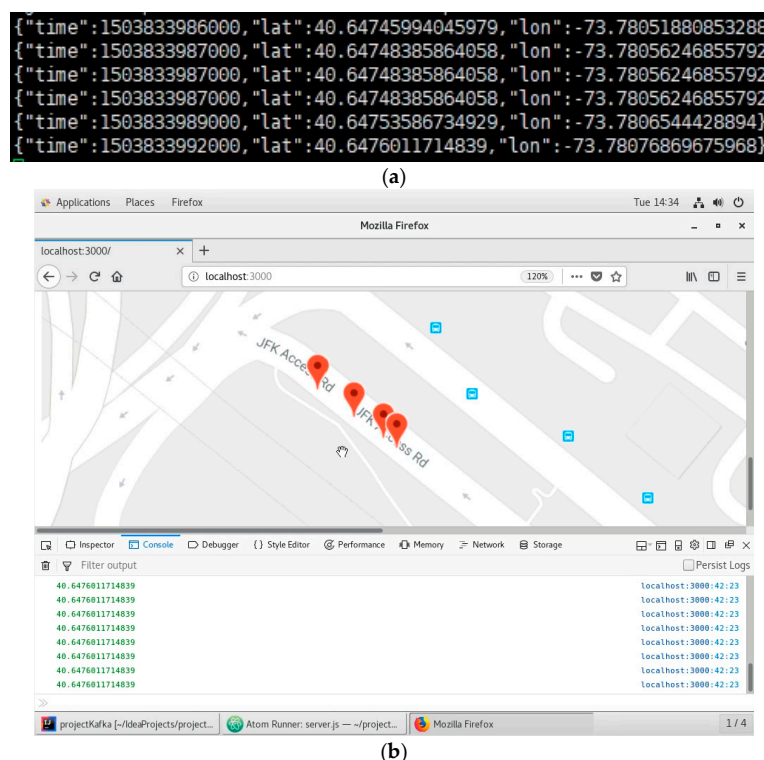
{"time":1503833986000,"lat":40.64745994045979,"lon":-73.78051880853288
{"time":1503833987000,"lat":40.64748385864058,"lon":-73.78056246855792
{"time":1503833987000,"lat":40.64748385864058,"lon":-73.78056246855792
{"time":1503833987000,"lat":40.64748385864058,"lon":-73.78056246855792
{"time":1503833989000,"lat":40.64753586734929,"lon":-73.7806544428894}
{"time":1503833992000,"lat":40.6476011714839,"lon":-73.78076869675968}

(a)

Applications Places Firefox Tue 14:34

Mozilla Firefox

localhost:3000/ × +

localhost:3000 120%

JFK Access Rd

JFK Access Rd

Inspector Console Debugger {} Style Editor Performance Memory Network Storage

Filter output Persist Logs

40.6476011714839 localhost:3000:42:23
40.6476011714839 localhost:3000:42:23
40.6476011714839 localhost:3000:42:23
40.6476011714839 localhost:3000:42:23
40.6476011714839 localhost:3000:42:23
40.6476011714839 localhost:3000:42:23
40.6476011714839 localhost:3000:42:23
40.6476011714839 localhost:3000:42:23

»

projectKafka [~/IdeaProjects/project... Atom Runner: server.js — ~/project... Mozilla Firefox 1 / 4

(b)